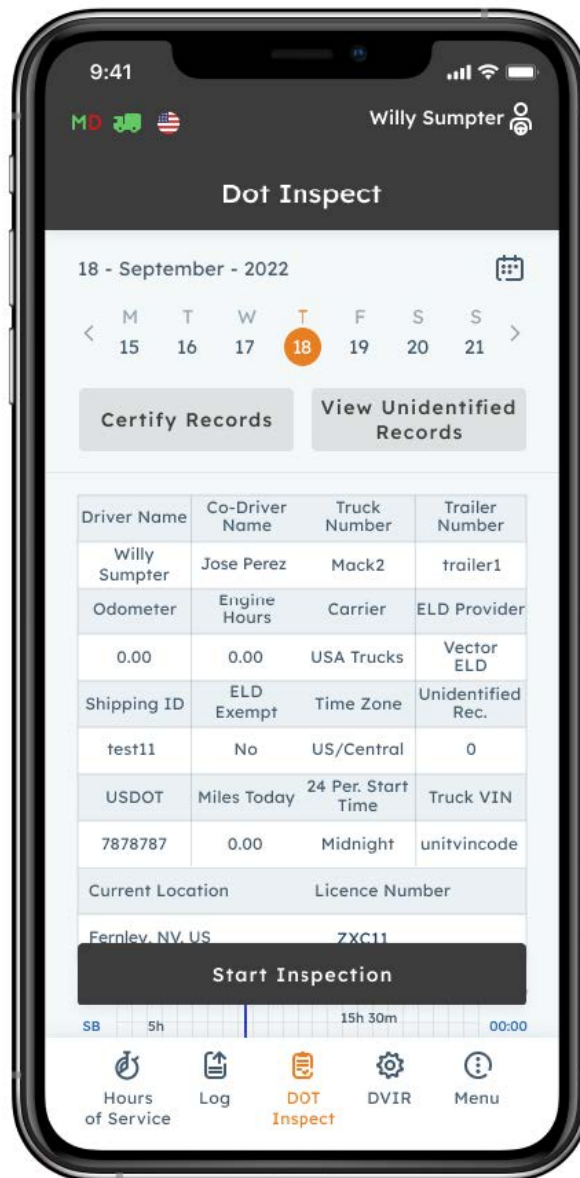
9:41

MD

Willy Sumpter

Dot Inspect

18 - September - 2022

| M | T | W | T | F | S | S |
|---|---|---|---|---|---|---|
| 15 | 16 | 17 | 18 | 19 | 20 | 21 |

Certify Records

View Unidentified Records

| Driver Name | Co-Driver Name | Truck Number | Trailer Number |
|---|---|---|---|
| Willy Sumpter | Jose Perez | Mack2 | trailer1 |
| Odometer | Engine Hours | Carrier | ELD Provider |
| 0.00 | 0.00 | USA Trucks | Vector ELD |
| Shipping ID | ELD Exempt | Time Zone | Unidentified Rec. |
| test11 | No | US/Central | 0 |
| USDOT | Miles Today | 24 Per. Start Time | Truck VIN |
| 7878787 | 0.00 | Midnight | unitvincode |
| Current Location | | Licence Number | |
| Fernley, NV, US | | ZXC11 | |

Start Inspection

SB 5h 15h 30m 00:00

Hours of Service

Log

DOT Inspect

DVIR

Menu